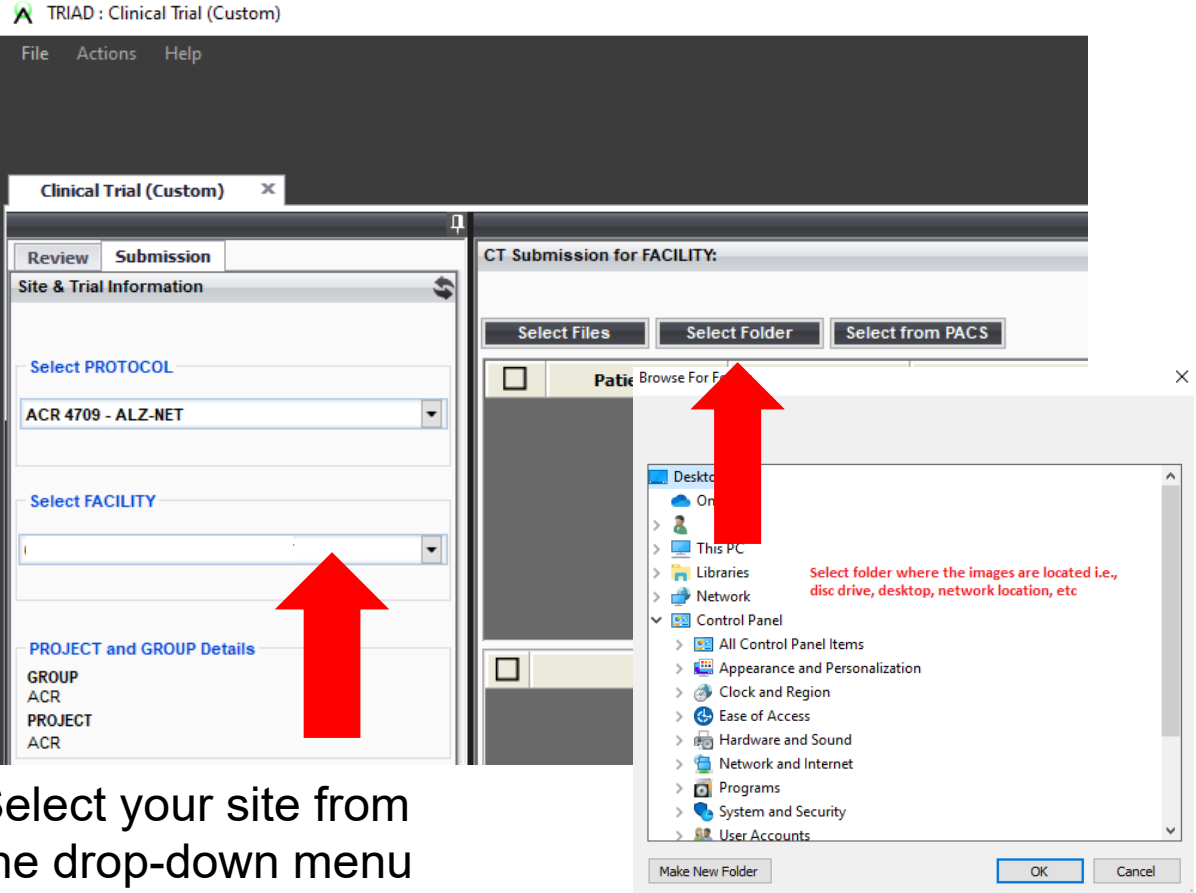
TRIAD : Clinical Trial (Custom)

File Actions Help

Clinical Trial (Custom) ✕

Review Submission

Site & Trial Information

Select PROTOCOL

ACR 4709 - ALZ-NET

Select FACILITY

PROJECT and GROUP Details

GROUP
ACR

PROJECT
ACR

CT Submission for FACILITY:

Select Files Select Folder Select from PACS

Patie

Browse For F

✕

Deskto

On

This PC

Libraries

Network

Control Panel

All Control Panel Items

Appearance and Personalization

Clock and Region

Ease of Access

Hardware and Sound

Network and Internet

Programs

System and Security

User Accounts

Select folder where the images are located i.e., disc drive, desktop, network location, etc

Make New Folder OK Cancel

elect your site from
he drop-down menu